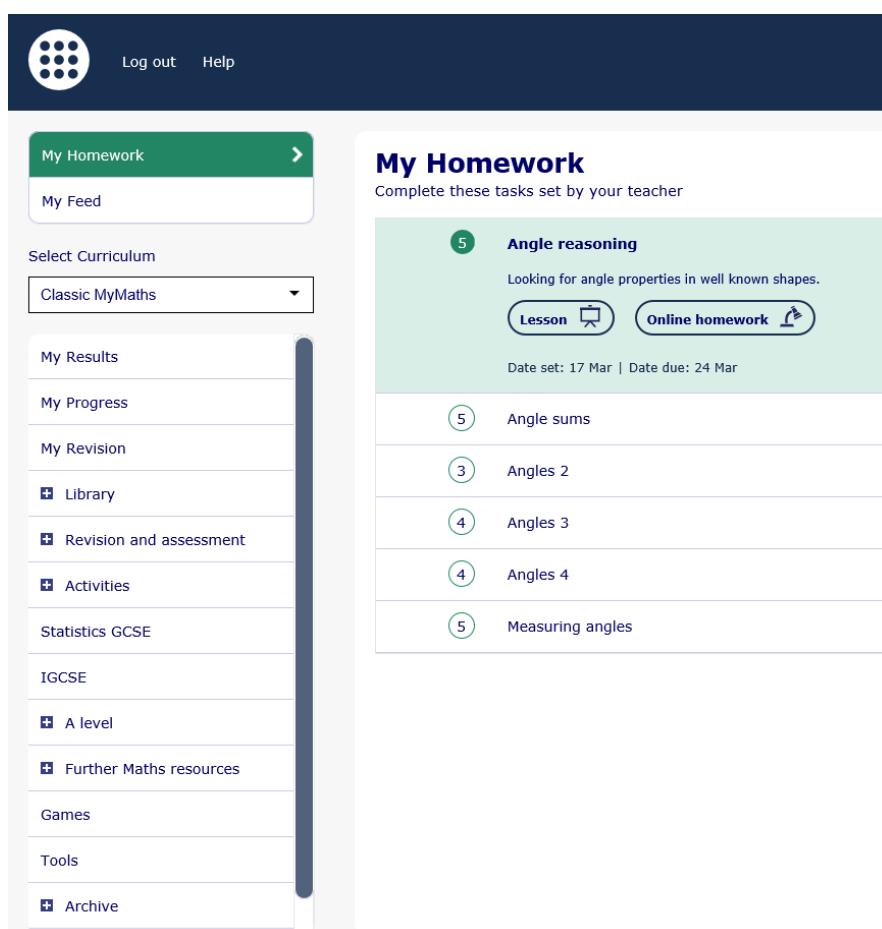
Log out Help

My Homework
My Feed

Select Curriculum
Classic MyMaths

My Results
My Progress
My Revision
Library
Revision and assessment
Activities
Statistics GCSE
IGCSE
A level
Further Maths resources
Games
Tools
Archive

My Homework
Complete these tasks set by your teacher

5 Angle reasoning
Looking for angle properties in well known shapes.
Lesson
Online homework
Date set: 17 Mar | Date due: 24 Mar

5 Angle sums
3 Angles 2
4 Angles 3
4 Angles 4
5 Measuring angles